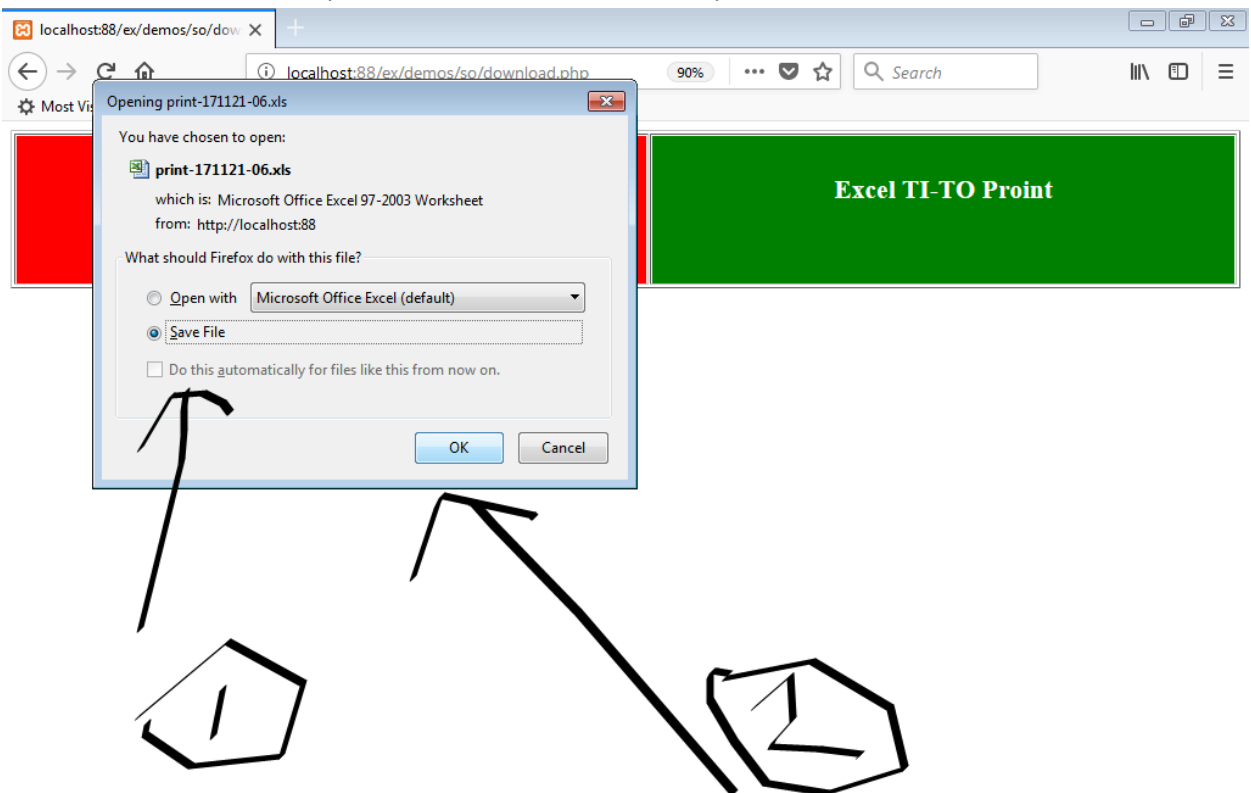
localhost:88/ex/demos/so/dow ×

localhost:88/ex/demos/so/download.php 90% ••• Search

Most Vis

Opening print-171121-06.xls

You have chosen to open:

print-171121-06.xls

which is: Microsoft Office Excel 97-2003 Worksheet

from: http://localhost:88

What should Firefox do with this file?

Open with Microsoft Office Excel (default)

Save File

Do this automatically for files like this from now on.

OK Cancel

Excel TI-TO Proint

1

2